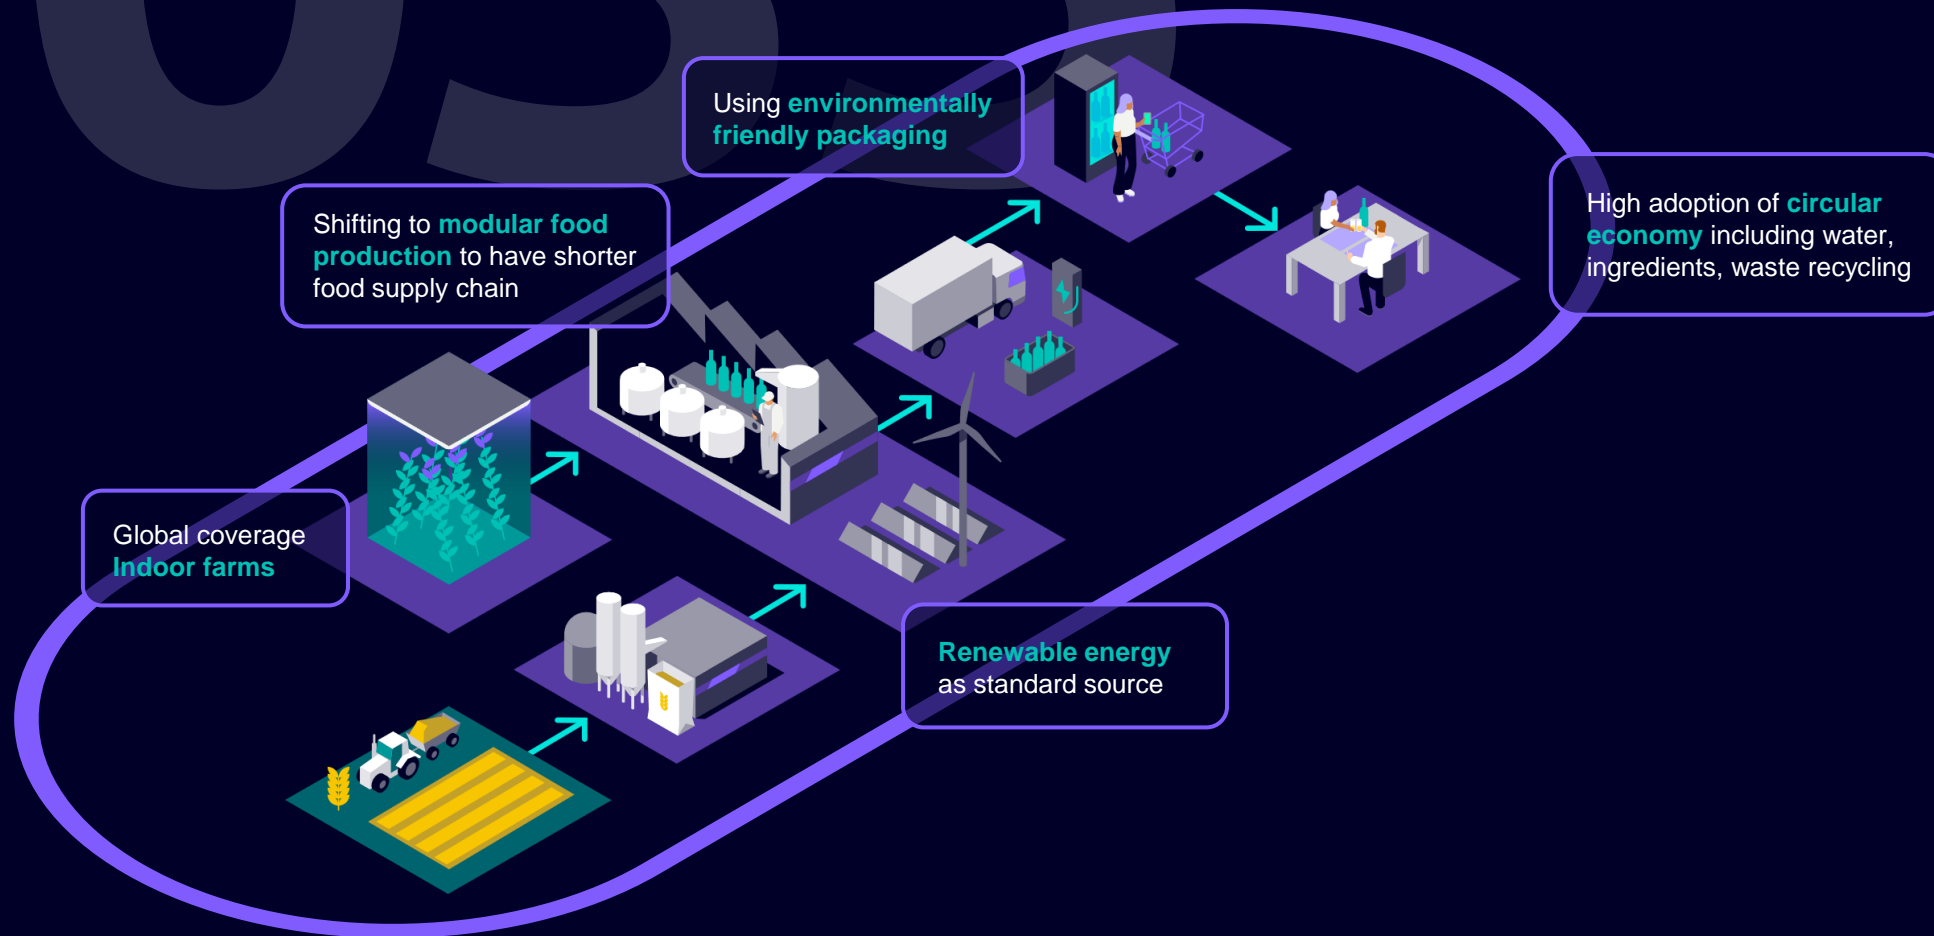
Using environmentally friendly packaging

Shifting to modular food production to have shorter food supply chain

High adoption of circular economy including water, ingredients, waste recycling

Global coverage
Indoor farms

Renewable energy as standard source